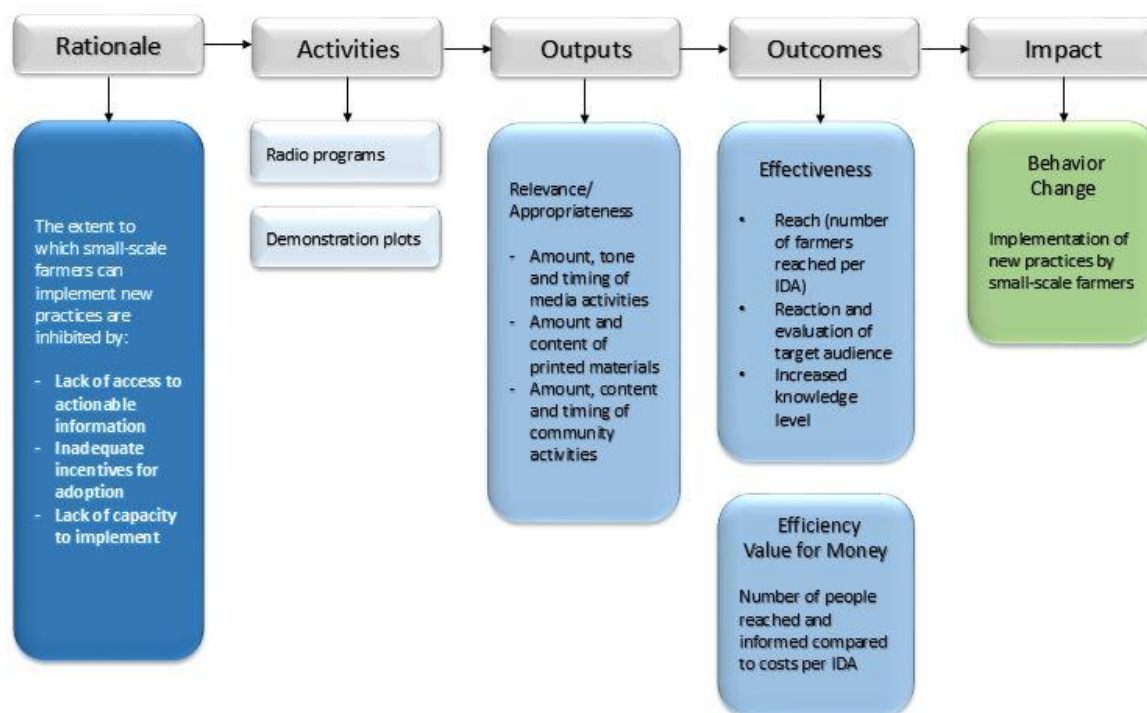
Rationale

Activities

Outputs

Outcomes

Impact

The extent to which small-scale farmers can implement new practices are inhibited by:

- Lack of access to actionable information
- Inadequate incentives for adoption
- Lack of capacity to implement

Radio programs

Demonstration plots

Relevance/ Appropriateness

- Amount, tone and timing of media activities
- Amount and content of printed materials
- Amount, content and timing of community activities

Effectiveness

• Reach (number of farmers reached per IDA)
• Reaction and evaluation of target audience
• Increased knowledge level

Efficiency Value for Money

Number of people reached and informed compared to costs per IDA

Behavior Change

Implementation of new practices by small-scale farmers